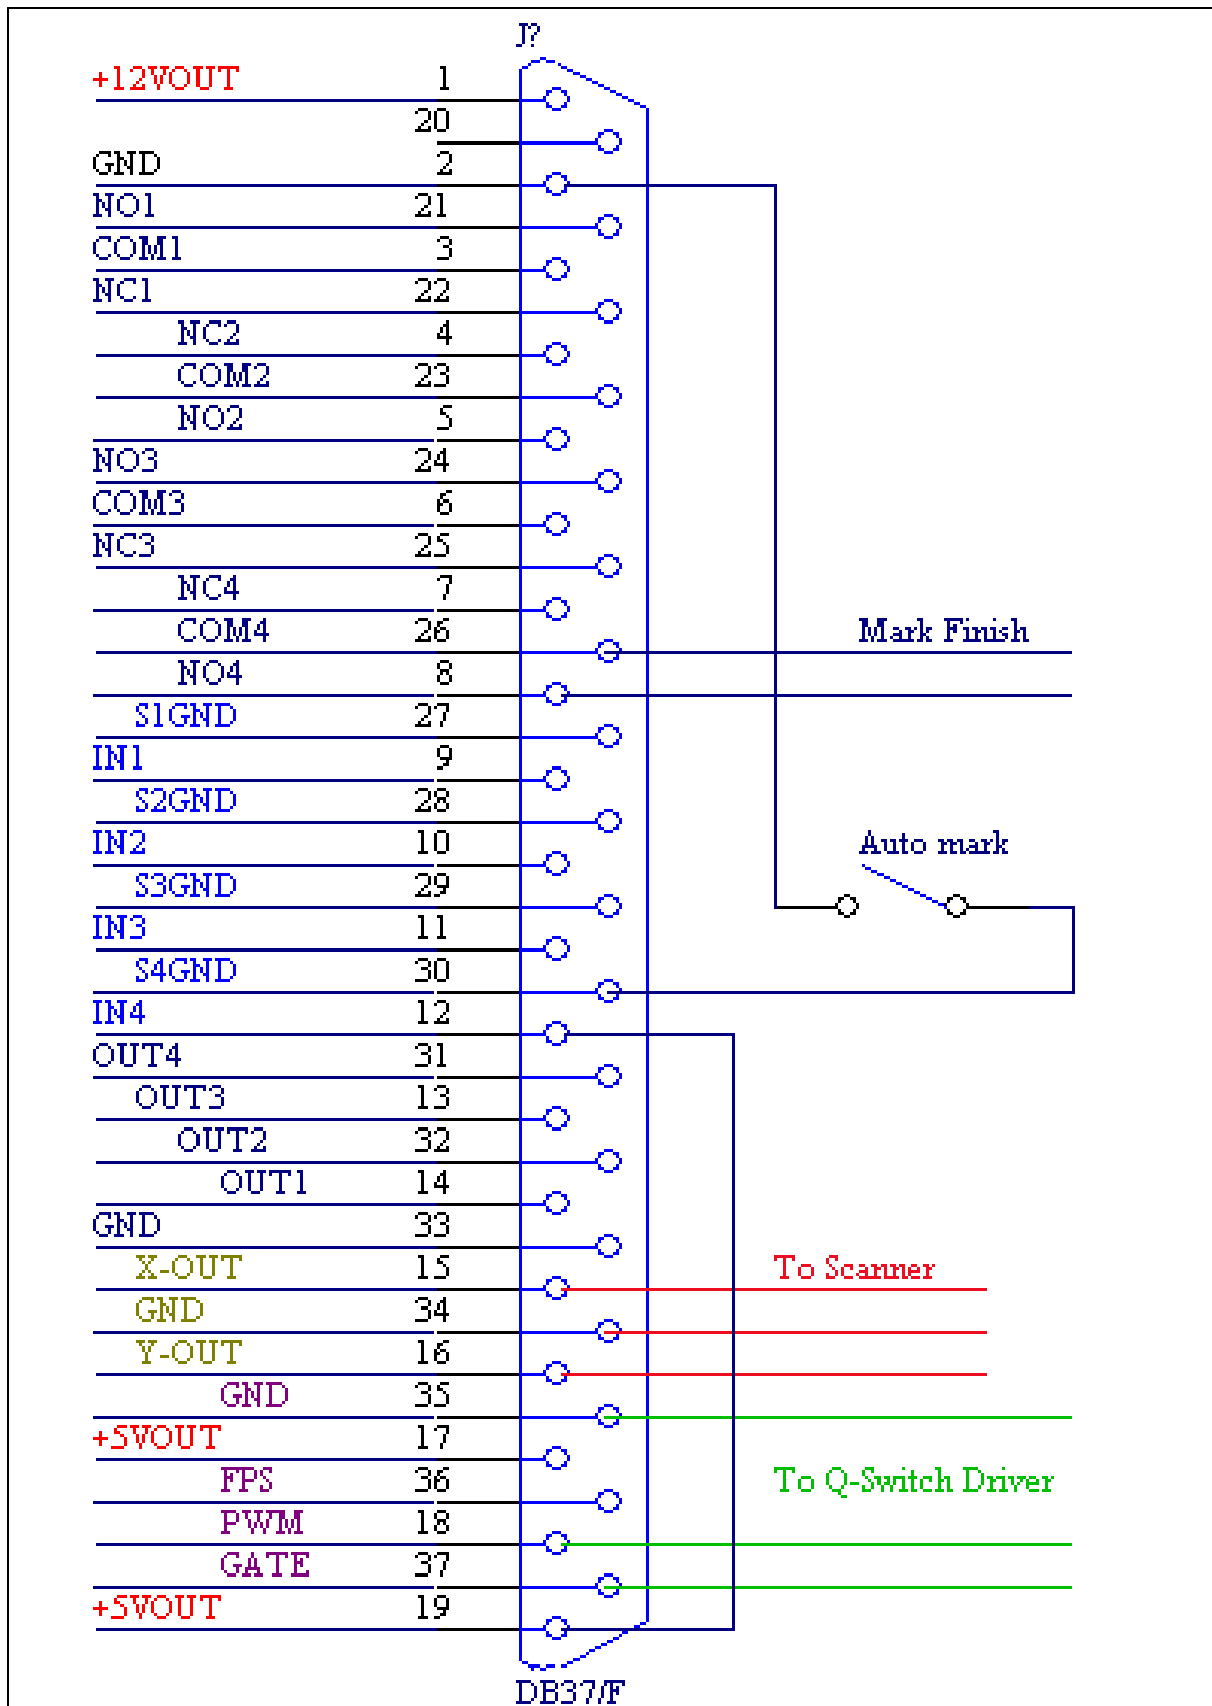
J?

+12VOUT 1
20
GND 2
NO1 21
COM1 3
NC1 22
NC2 4
COM2 23
NO2 5
NO3 24
COM3 6
NC3 25
NC4 7
COM4 26
NO4 8
S1GND 27
IN1 9
S2GND 28
IN2 10
S3GND 29
IN3 11
S4GND 30
IN4 12
OUT4 31
OUT3 13
OUT2 32
OUT1 14
GND 33
X-OUT 15
GND 34
Y-OUT 16
GND 35
+5VOUT 17
FPS 36
PWM 18
GATE 37
+5VOUT 19

Mark Finish

Auto mark

To Scanner

To Q-Switch Driver

DB37/F